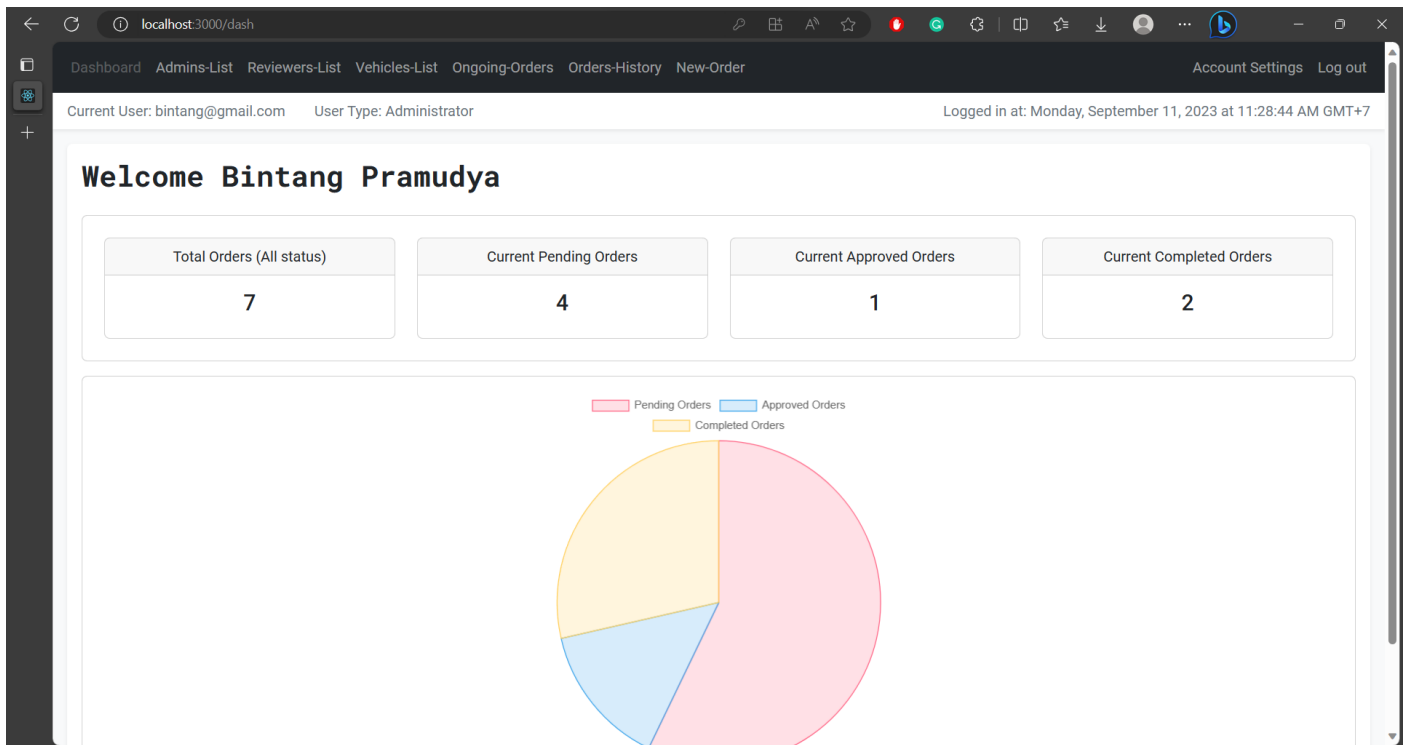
localhost:3000/dash

Dashboard Admins-List Reviewers-List Vehicles-List Ongoing-Orders Orders-History New-Order Account Settings Log out

Current User: bintang@gmail.com User Type: Administrator Logged in at: Monday, September 11, 2023 at 11:28:44 AM GMT+7

Welcome Bintang Pramudya

| Total Orders (All status) | Current Pending Orders | Current Approved Orders | Current Completed Orders |
|---|---|---|---|
| 7 | 4 | 1 | 2 |

Pending Orders Approved Orders Completed Orders